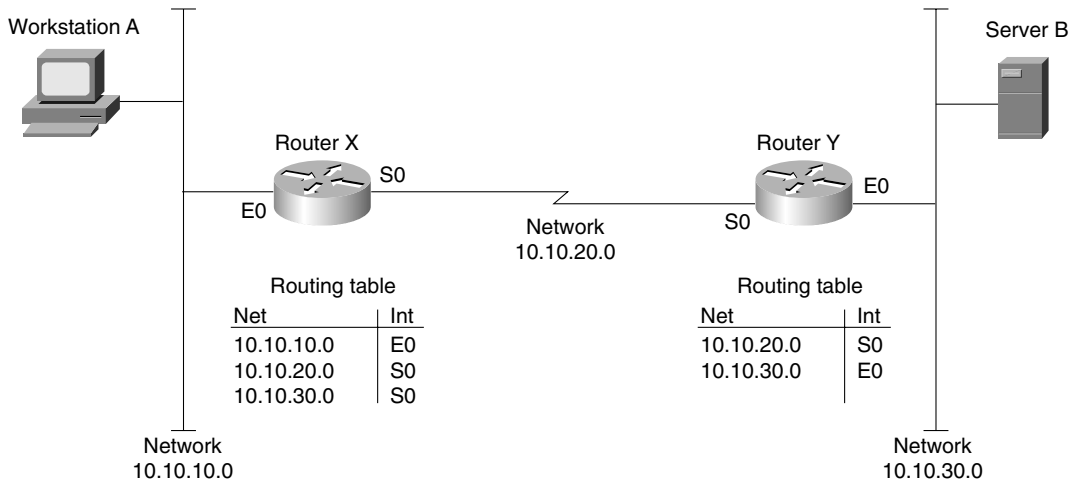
Workstation A

Server B

Router X

S0

E0

Router Y

E0

S0

Network
10.10.20.0

Routing table

| Net | Int |
|---|---|
| 10.10.10.0 | E0 |
| 10.10.20.0 | S0 |
| 10.10.30.0 | S0 |

Routing table

| Net | Int |
|---|---|
| 10.10.20.0 | S0 |
| 10.10.30.0 | E0 |

Network
10.10.10.0

Network
10.10.30.0